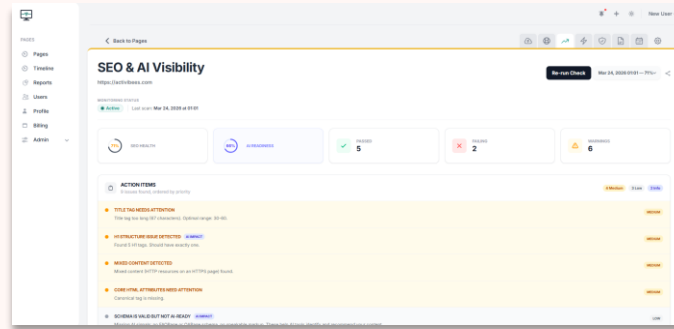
PAGES
Pages
Timeline
Reports
Users
Profile
Billing
Admin

New User

< Back to Pages

SEO & AI Visibility
https://activibees.com

Re-run Check
Mar 24, 2026 01:01 — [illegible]

MONITORING STATUS
Active
Last scan: Mar 24, 2026 at 01:01

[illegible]
SEO HEALTH

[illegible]
AI READINESS

PASSED
5

ISSUES
2

WARNINGS
6

ACTION ITEMS
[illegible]

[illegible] Medium
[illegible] Low
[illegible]

TITLE TAG NEEDS ATTENTION
Title tag too long (67 characters). Optimal range: 30-60.
MEDIUM

H1 STRUCTURE ISSUE DETECTED
AI IMPACT
Found 5 H1 tags. Should have exactly one.
MEDIUM

MIXED CONTENT DETECTED
Mixed content (HTTP resources on an HTTPS page) found.
MEDIUM

CORE HTML ATTRIBUTES NEED ATTENTION
Canonical tag is missing.
MEDIUM

SCHEMA IS VALID BUT NOT AI-READY
AI IMPACT
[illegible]
LOW